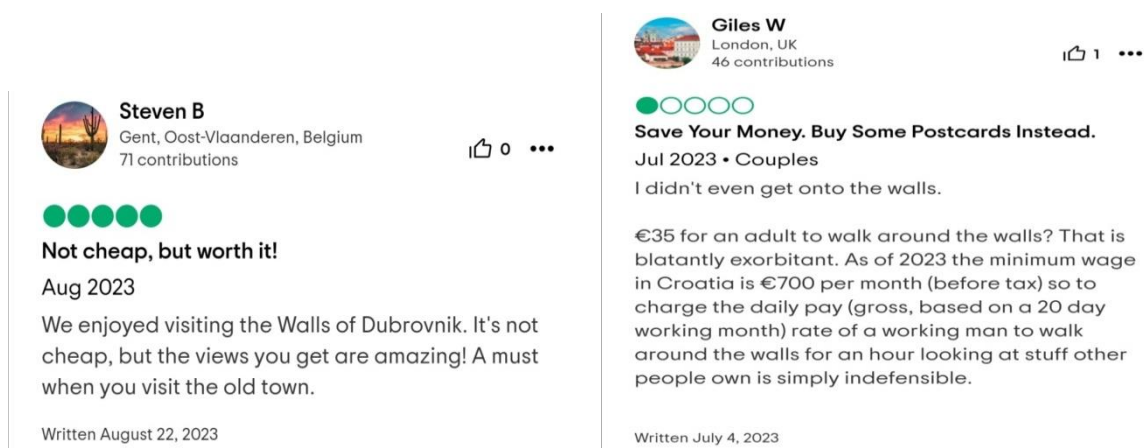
Steven B
Gent, Oost-Vlaanderen, Belgium
71 contributions

0 •••

Not cheap, but worth it!
Aug 2023
We enjoyed visiting the Walls of Dubrovnik. It's not cheap, but the views you get are amazing! A must when you visit the old town.

Written August 22, 2023

Giles W
London, UK
46 contributions

1 •••

Save Your Money. Buy Some Postcards Instead.
Jul 2023 • Couples
I didn't even get onto the walls.

€35 for an adult to walk around the walls? That is blatantly exorbitant. As of 2023 the minimum wage in Croatia is €700 per month (before tax) so to charge the daily pay (gross, based on a 20 day working month) rate of a working man to walk around the walls for an hour looking at stuff other people own is simply indefensible.

Written July 4, 2023